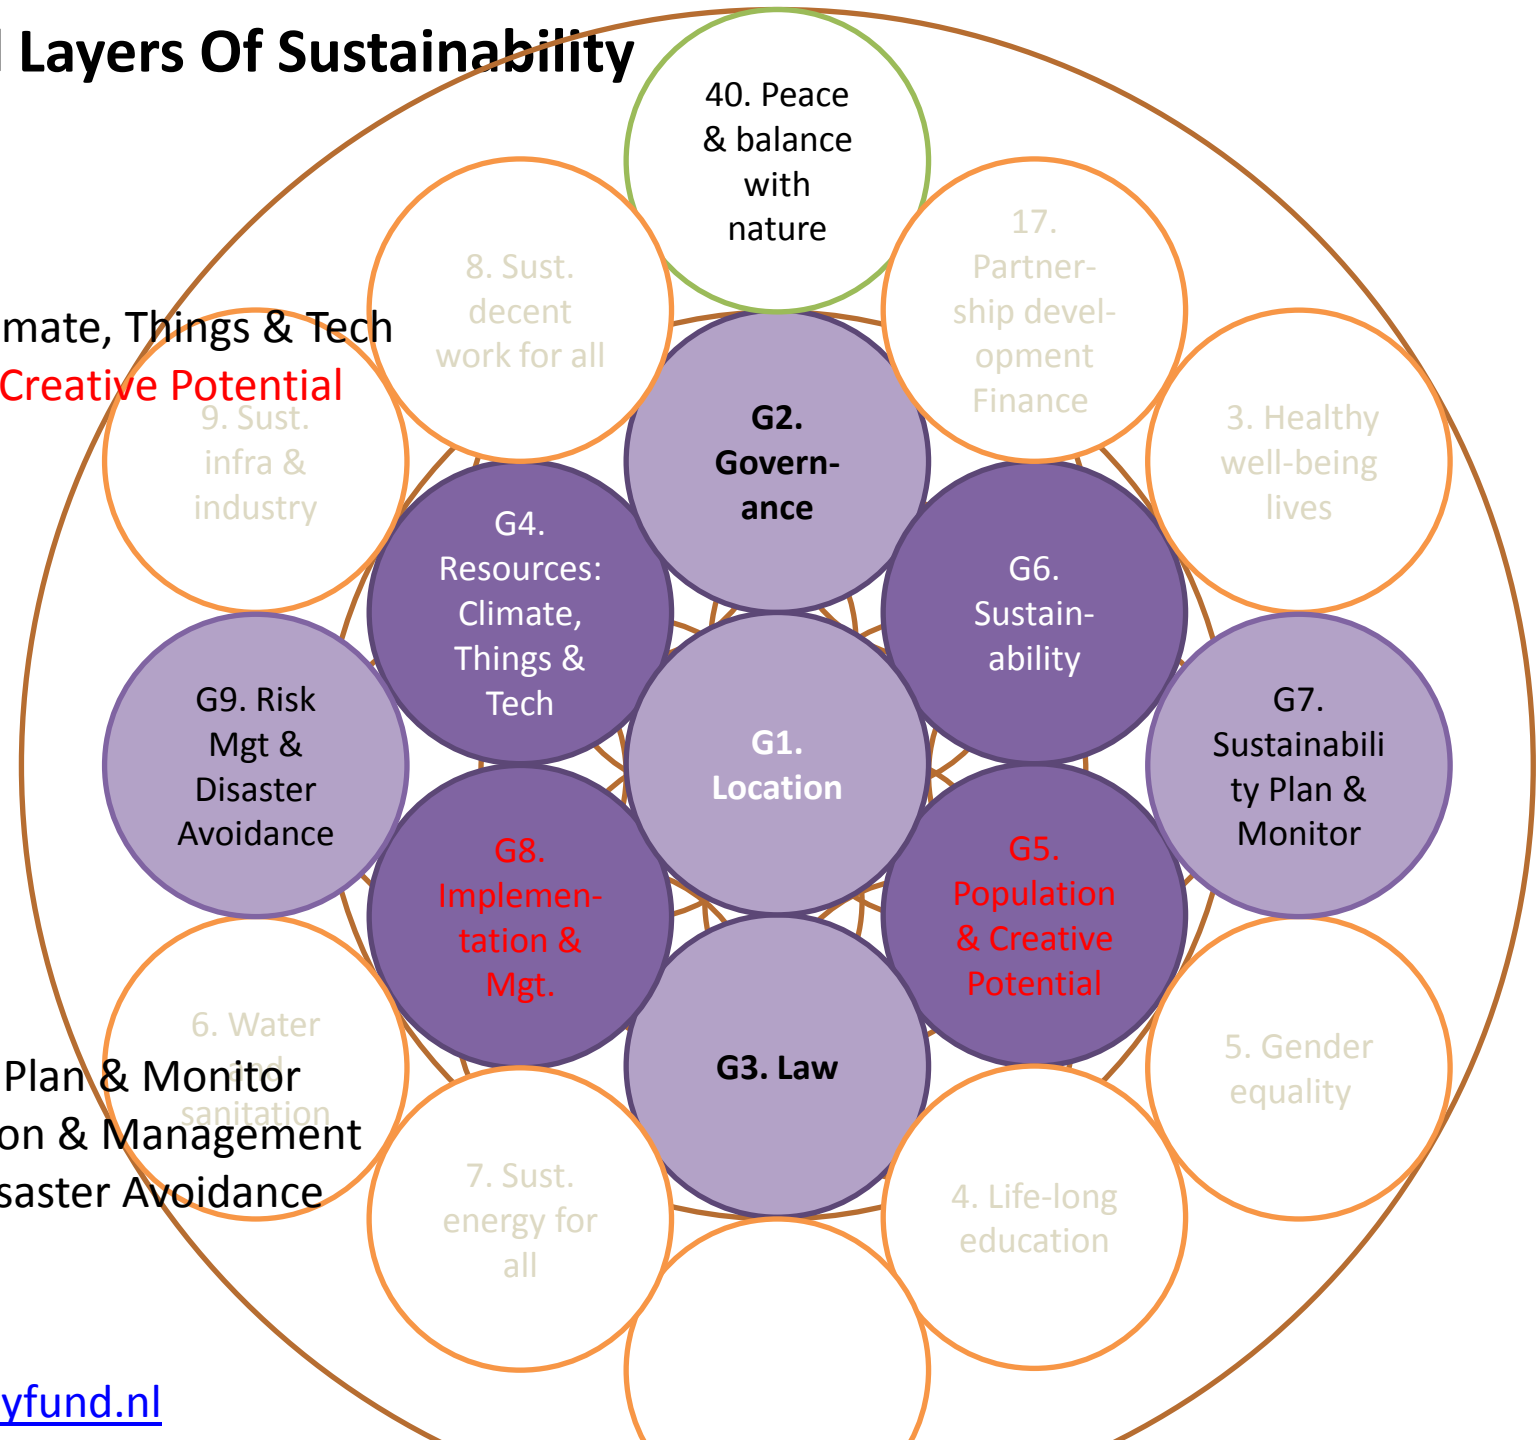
Layers Of Sustainability

mate, Things & Tech
Creative Potential

Plan & Monitor
on & Management
saster Avoidance

yfund.nl

40. Peace & balance with nature

8. Sust. decent work for all

17. Partnership development Finance

9. Sust. infra & industry

3. Healthy well-being lives

G2. Governance

G4. Resources: Climate, Things & Tech

G6. Sustainability

G9. Risk Mgt & Disaster Avoidance

G1. Location

G7. Sustainability Plan & Monitor

G8. Implementation & Mgt.

G5. Population & Creative Potential

6. Water and sanitation

G3. Law

5. Gender equality

7. Sust. energy for all

4. Life-long education